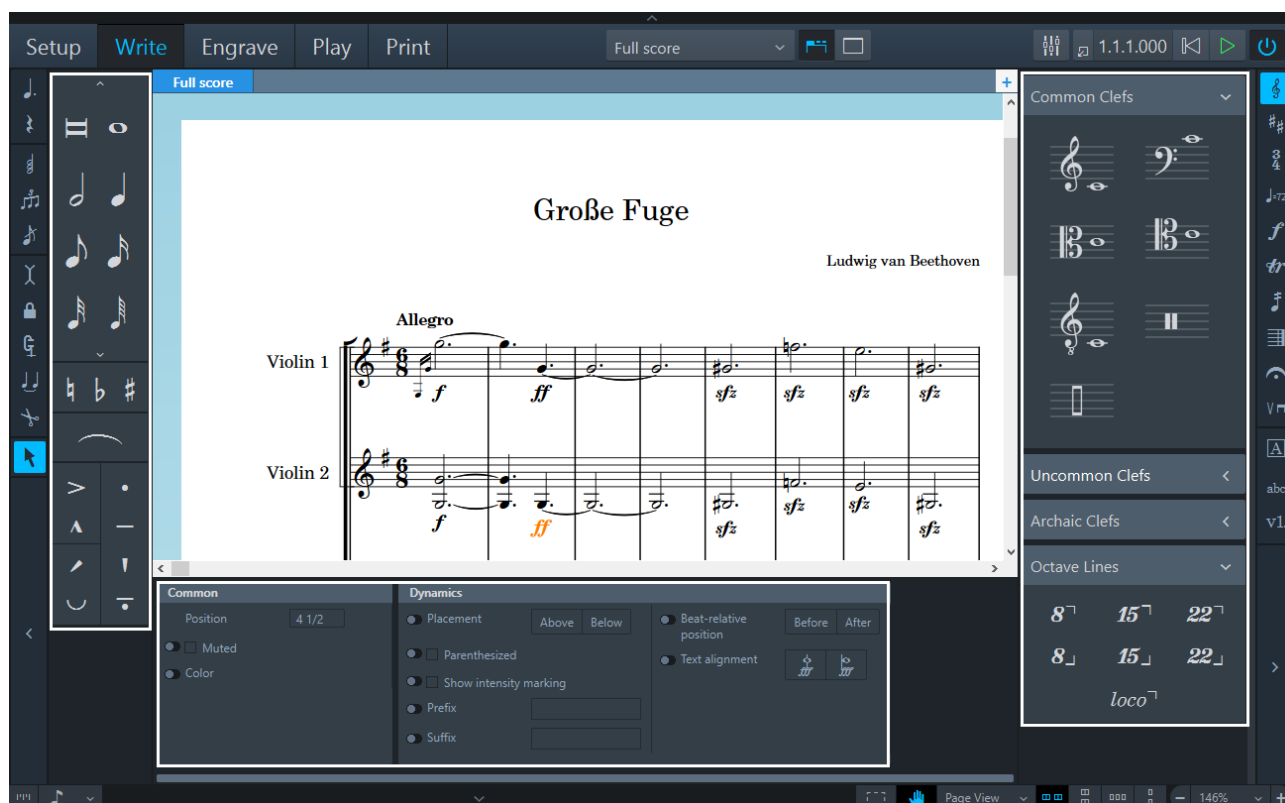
Setup Write Engrave Play Print

Full score

1.1.1.000

Full score

Große Fuge

Ludwig van Beethoven

Allegro

Violin 1

Violin 2

$f$ $ff$ $sfz$ $sfz$ $sfz$ $sfz$

$f$ $ff$ $sfz$ $sfz$ $sfz$ $sfz$

Common Clefs

Uncommon Clefs

Archaic Clefs

Octave Lines

8 15 22

8 15 22

loco

Common

Position 4 1/2

Muted

Color

Dynamics

Placement Above Below

Parenthesized

Show intensity marking

Prefix

Suffix

Beat-relative position Before After

Text alignment

Page View

146%